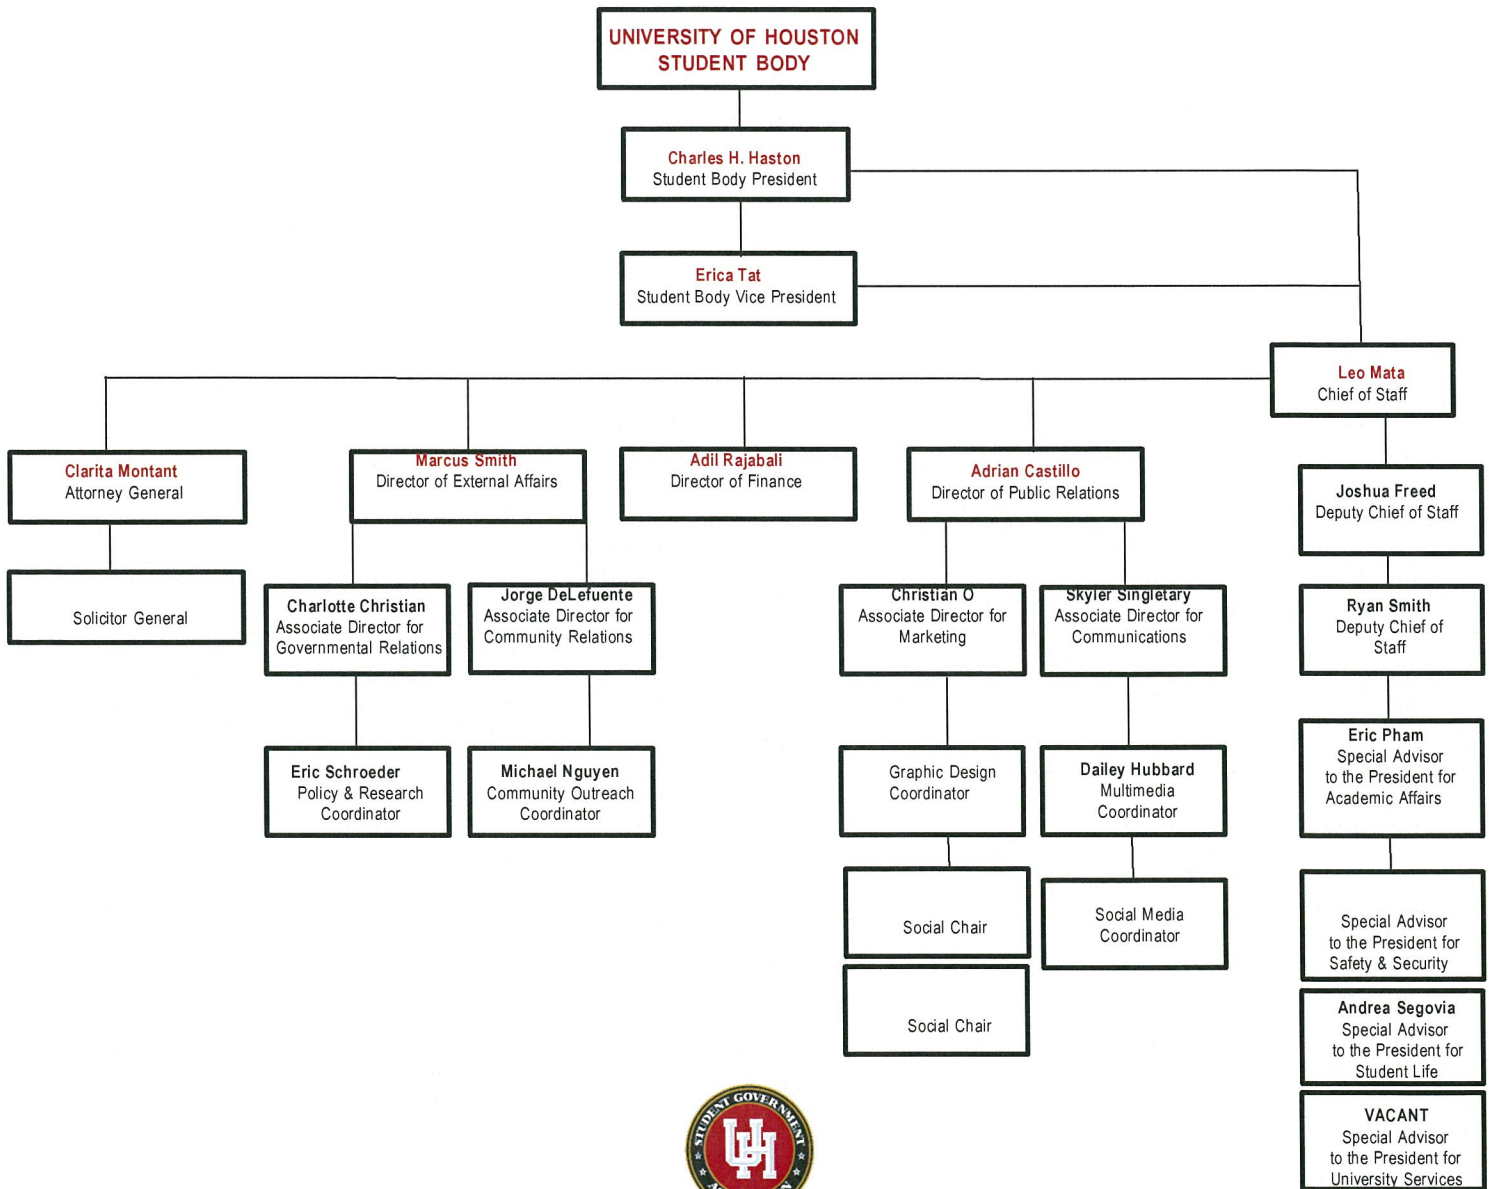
UNIVERSITY OF HOUSTON
STUDENT BODY

Charles H. Haston
Student Body President

Erica Tat
Student Body Vice President

Leo Mata
Chief of Staff

Clarita Montant
Attorney General

Solicitor General

Marcus Smith
Director of External Affairs

Charlotte Christian
Associate Director for Governmental Relations

Eric Schroeder
Policy & Research Coordinator

Jorge DeLefuente
Associate Director for Community Relations

Michael Nguyen
Community Outreach Coordinator

Adil Rajabali
Director of Finance

Adrian Castillo
Director of Public Relations

Christian O
Associate Director for Marketing

Graphic Design Coordinator

Social Chair

Social Chair

Skyler Singletary
Associate Director for Communications

Dailey Hubbard
Multimedia Coordinator

Social Media Coordinator

Joshua Freed
Deputy Chief of Staff

Ryan Smith
Deputy Chief of Staff

Eric Pham
Special Advisor to the President for Academic Affairs

Special Advisor to the President for Safety & Security

Andrea Segovia
Special Advisor to the President for Student Life

VACANT
Special Advisor to the President for University Services

STUDENT GOVERNMENT
UH